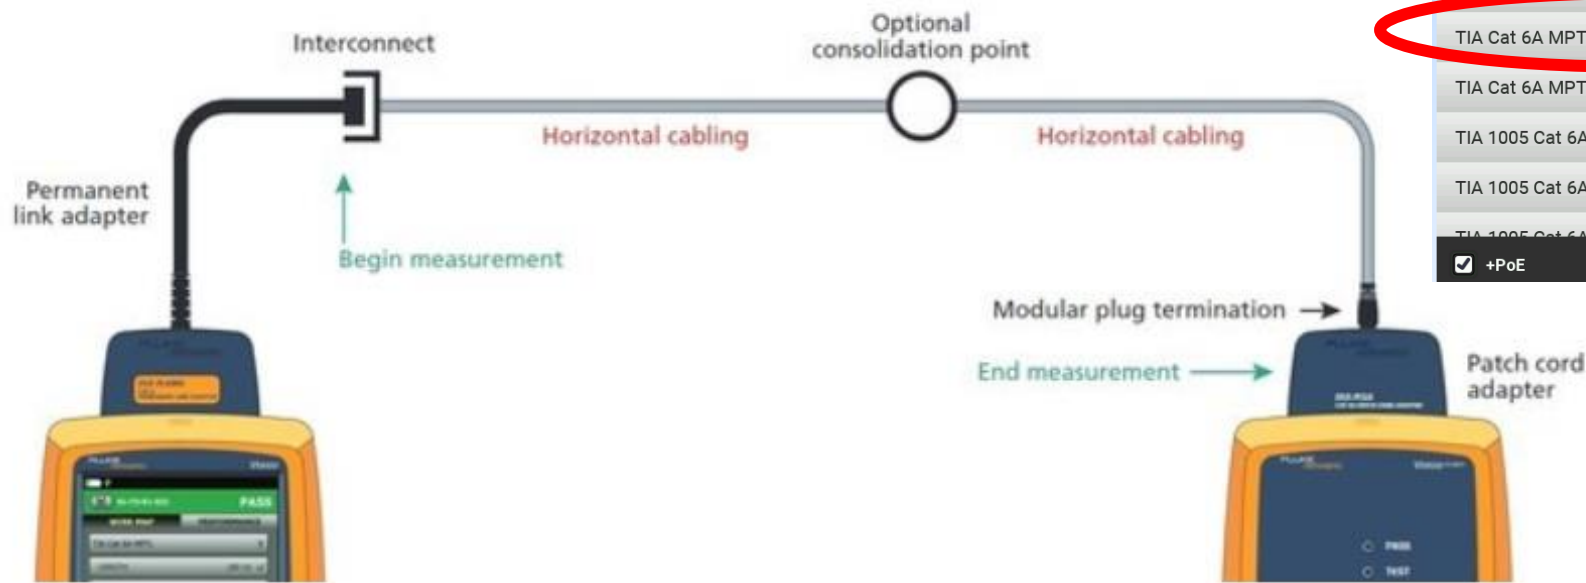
Interconnect

Optional consolidation point

Horizontal cabling

Horizontal cabling

Permanent link adapter

Begin measurement

Modular plug termination

End measurement

Patch cord adapter

TIA Cat 6A MPT

TIA Cat 6A MPT

TIA 1005 Cat 6A

TIA 1005 Cat 6A

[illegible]

+PoE

PASS